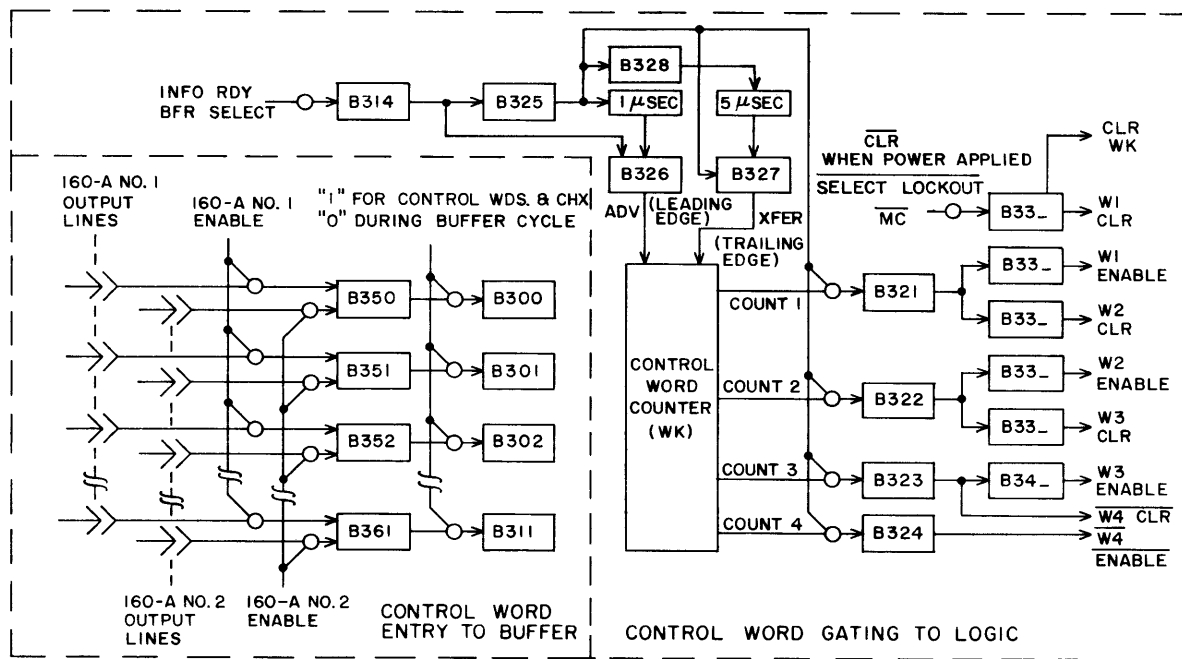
INFO RDY
BFR SELECT

B314

B325

B328

1 $\mu$SEC

5 $\mu$SEC

B326

B327

ADV (LEADING EDGE)

XFER (TRAILING EDGE)

160-A NO. 1 OUTPUT LINES

160-A NO. 1 ENABLE

"1" FOR CONTROL WDS. & CHX
"0" DURING BUFFER CYCLE

B350

B300

B351

B301

B352

B302

B361

B311

160-A NO. 2 OUTPUT LINES

160-A NO. 2 ENABLE

CONTROL WORD ENTRY TO BUFFER

CONTROL WORD COUNTER (WK)

COUNT 1

COUNT 2

COUNT 3

COUNT 4

$\overline{\text{CLR}}$
WHEN POWER APPLIED

$\overline{\text{SELECT LOCKOUT}}$

$\overline{\text{MC}}$

CLR WK

B33_

W1 CLR

B321

B33_

W1 ENABLE

B33_

W2 CLR

B322

B33_

W2 ENABLE

B33_

W3 CLR

B323

B34_

W3 ENABLE

$\overline{\text{W4 CLR}}$

B324

$\overline{\text{W4 ENABLE}}$

CONTROL WORD GATING TO LOGIC